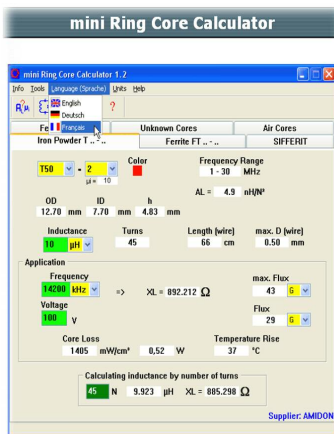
mini Ring Core Calculator

mini Ring Core Calculator 1.2

Info Tools Language (Sprache) Units Help

English
Deutsch
Français

?

Fe

Unknown Cores

Air Cores

Iron Powder T .. .. ..

Ferrite FT .. - ..

SIFFERIT

T50 - 2

µi = 10

Color

Frequency Range
1 - 30 MHz

AL = 4.9 nH/N²

OD
12.70 mm

ID
7.70 mm

h
4.83 mm

Inductance
10 µH

Turns
45

Length (wire)
66 cm

max. D (wire)
0.50 mm

Application

Frequency
14200 kHz

=> XL = 892.212 Ω

max. Flux
43 G

Voltage
100 V

Flux
29 G

Core Loss
1405 mW/cm³ 0,52 W

Temperature Rise
37 °C

Calculating inductance by number of turns
45 N 9.923 µH XL = 885.298 Ω

Supplier: AMIDON